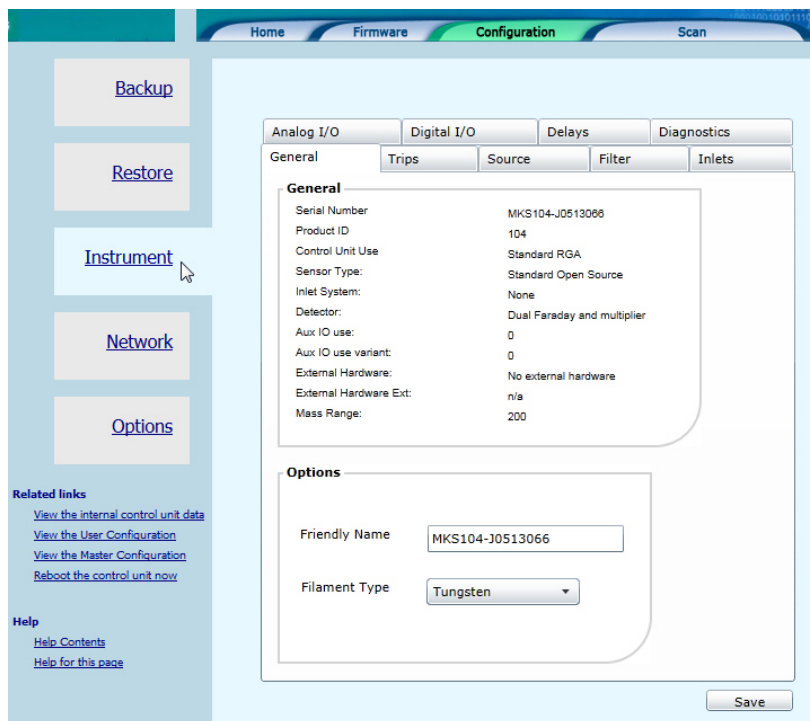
Home Firmware Configuration Scan

Backup

Restore

Instrument

Network

Options

Related links
View the internal control unit data
View the User Configuration
View the Master Configuration
Reboot the control unit now

Help
Help Contents
Help for this page

Analog I/O | Digital I/O | Delays | Diagnostics
General | Trips | Source | Filter | Inlets

General

| | |
|---|---|
| Serial Number | MKS104-J0513066 |
| Product ID | 104 |
| Control Unit Use | Standard RGA |
| Sensor Type: | Standard Open Source |
| Inlet System: | None |
| Detector: | Dual Faraday and multiplier |
| Aux IO use: | 0 |
| Aux IO use variant: | 0 |
| External Hardware: | No external hardware |
| External Hardware Ext: | n/a |
| Mass Range: | 200 |

Options

Friendly Name MKS104-J0513066

Filament Type Tungsten

Save